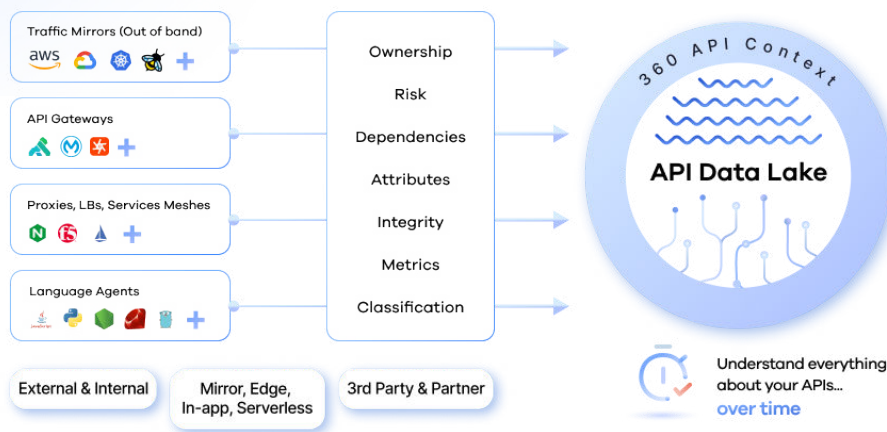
Traffic Mirrors (Out of band)

aws

API Gateways

Proxies, LBs, Services Meshes

Language Agents

Ownership

Risk

Dependencies

Attributes

Integrity

Metrics

Classification

360 API Context

API Data Lake

External & Internal

Mirror, Edge, In-app, Serverless

3rd Party & Partner

Understand everything about your APIs... over time